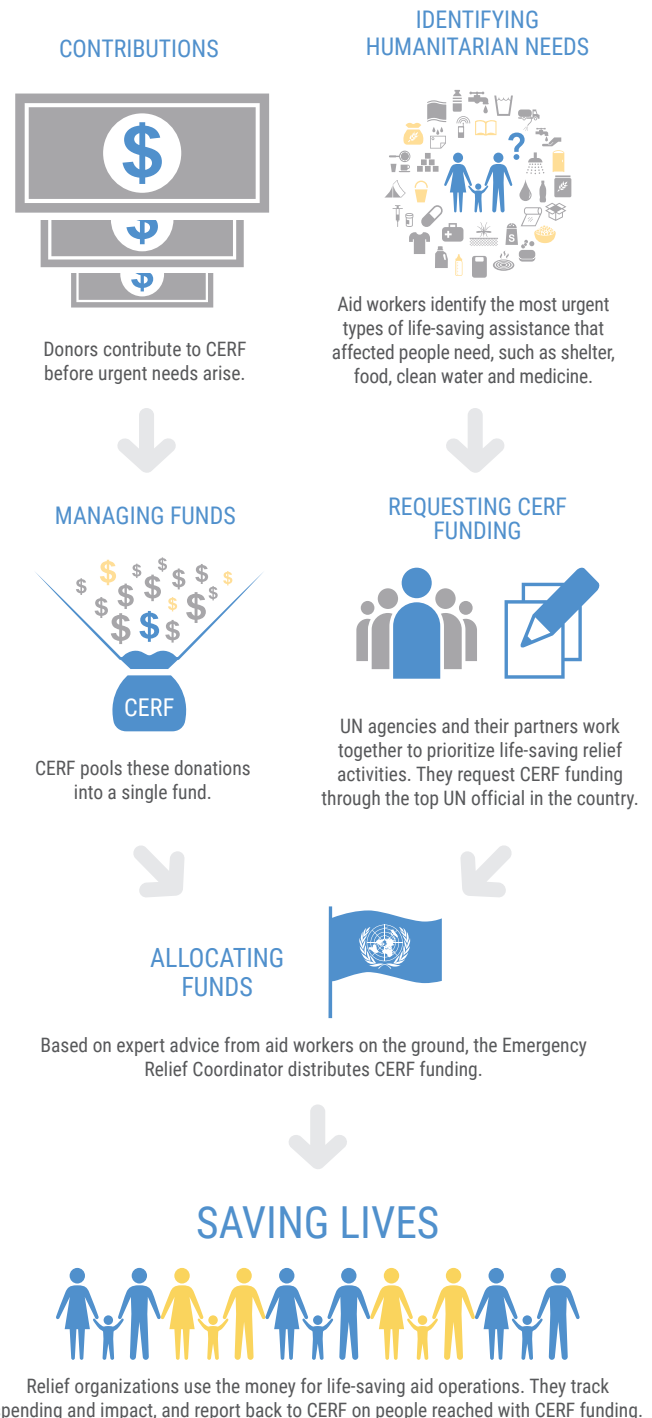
CONTRIBUTIONS

Donors contribute to CERF before urgent needs arise.

IDENTIFYING HUMANITARIAN NEEDS

Aid workers identify the most urgent types of life-saving assistance that affected people need, such as shelter, food, clean water and medicine.

MANAGING FUNDS

CERF

CERF pools these donations into a single fund.

REQUESTING CERF FUNDING

UN agencies and their partners work together to prioritize life-saving relief activities. They request CERF funding through the top UN official in the country.

ALLOCATING FUNDS

Based on expert advice from aid workers on the ground, the Emergency Relief Coordinator distributes CERF funding.

SAVING LIVES

Relief organizations use the money for life-saving aid operations. They track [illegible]pending and impact, and report back to CERF on people reached with CERF funding.